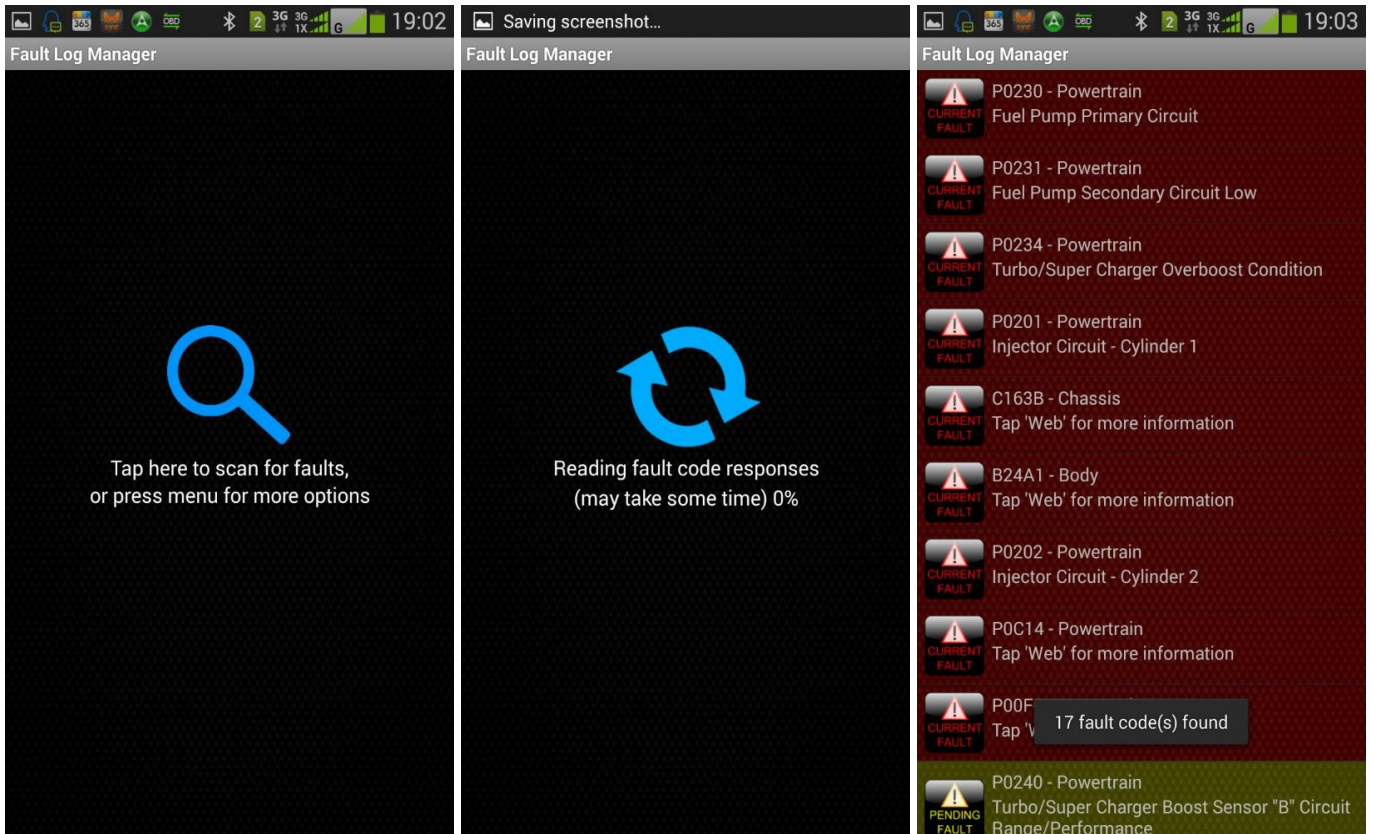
365 OBD 2 3G 3G 1X G 19:02

Fault Log Manager

Tap here to scan for faults, or press menu for more options

Saving screenshot...

Fault Log Manager

Reading fault code responses (may take some time) 0%

365 OBD 2 3G 3G 1X G 19:03

Fault Log Manager

CURRENT FAULT
P0230 - Powertrain
Fuel Pump Primary Circuit

CURRENT FAULT
P0231 - Powertrain
Fuel Pump Secondary Circuit Low

CURRENT FAULT
P0234 - Powertrain
Turbo/Super Charger Overboost Condition

CURRENT FAULT
P0201 - Powertrain
Injector Circuit - Cylinder 1

CURRENT FAULT
C163B - Chassis
Tap 'Web' for more information

CURRENT FAULT
B24A1 - Body
Tap 'Web' for more information

CURRENT FAULT
P0202 - Powertrain
Injector Circuit - Cylinder 2

CURRENT FAULT
P0C14 - Powertrain
Tap 'Web' for more information

CURRENT FAULT
P00F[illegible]
Tap 'W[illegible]

17 fault code(s) found

PENDING FAULT
P0240 - Powertrain
Turbo/Super Charger Boost Sensor "B" Circuit Range/Performance